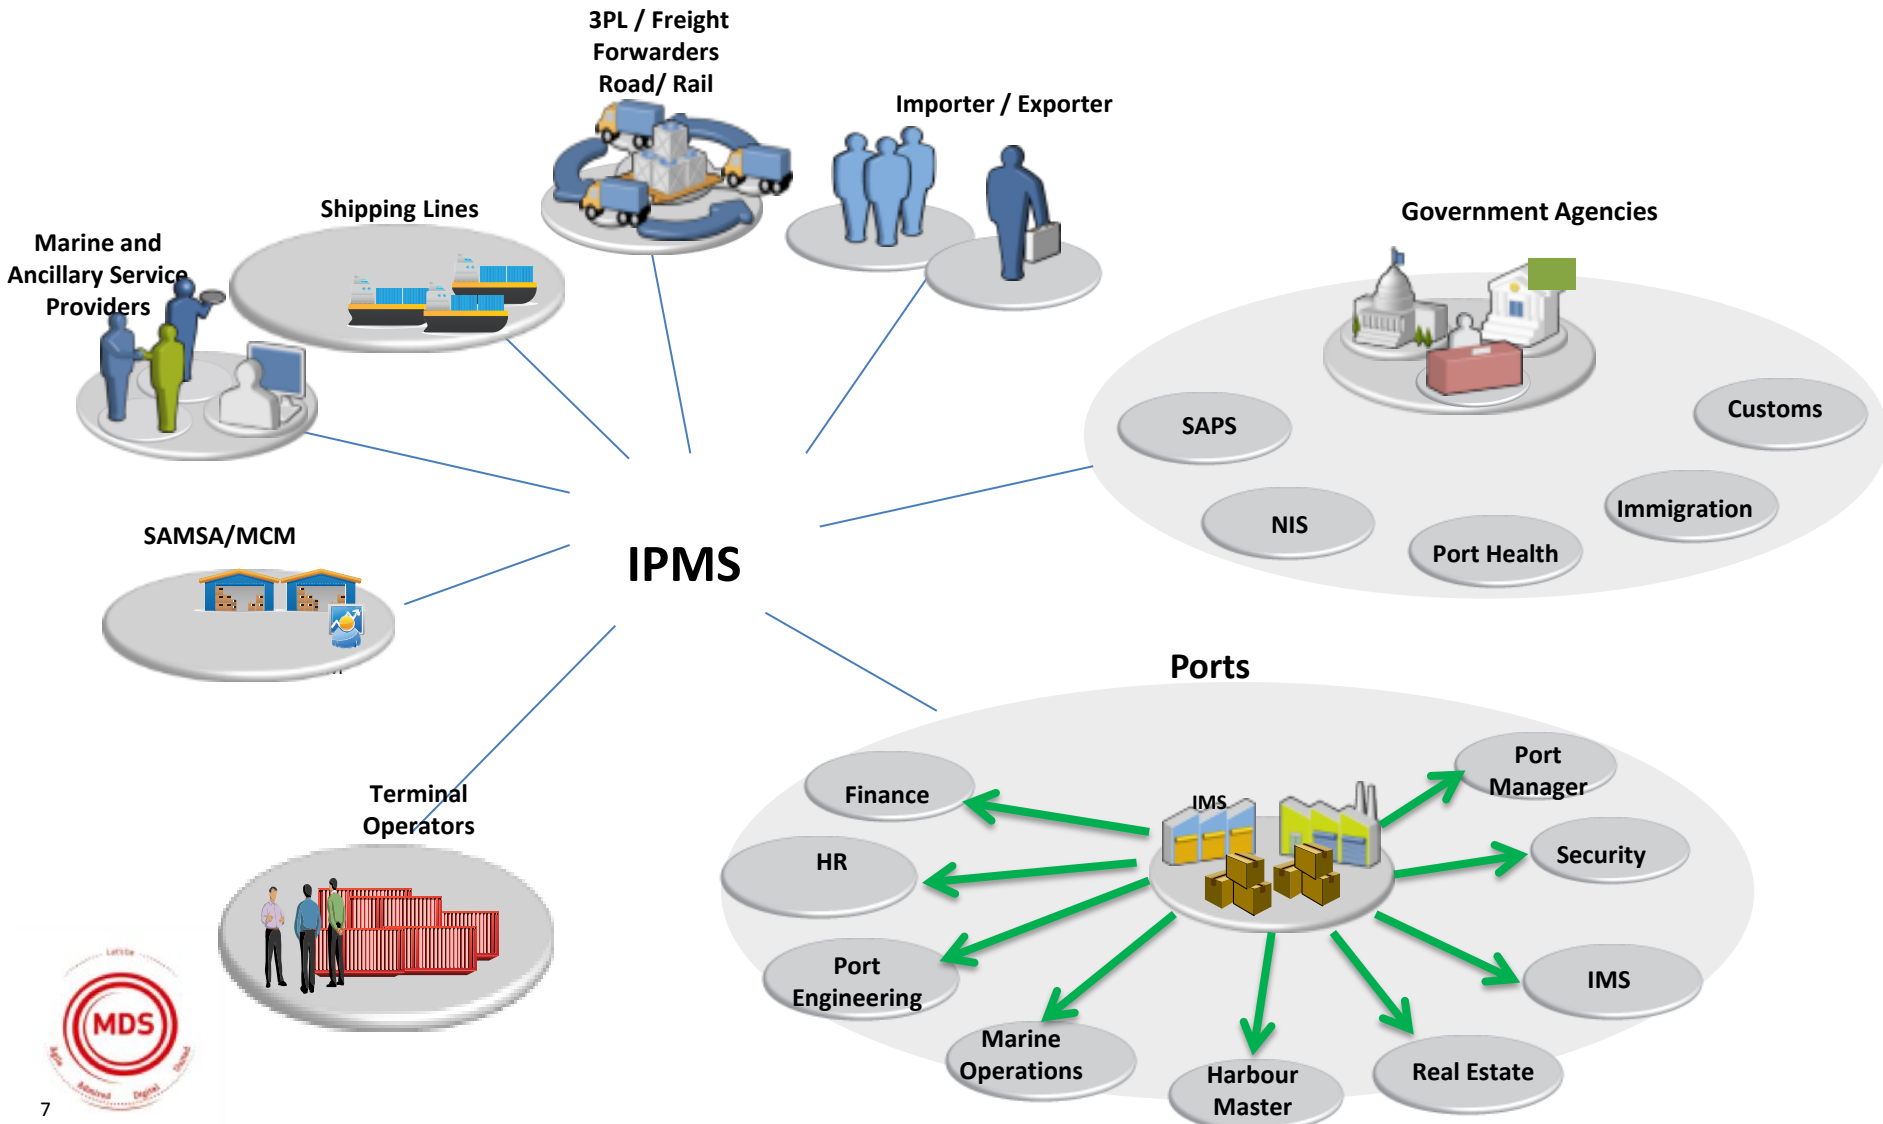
3PL / Freight Forwarders Road/ Rail

Importer / Exporter

Shipping Lines

Marine and Ancillary Service Providers

Government Agencies

SAPS

Customs

NIS

Immigration

Port Health

SAMSA/MCM

IPMS

Ports

Terminal Operators

Finance

IMS

Port Manager

HR

Security

Port Engineering

IMS

Marine Operations

Harbour Master

Real Estate

MDS

7